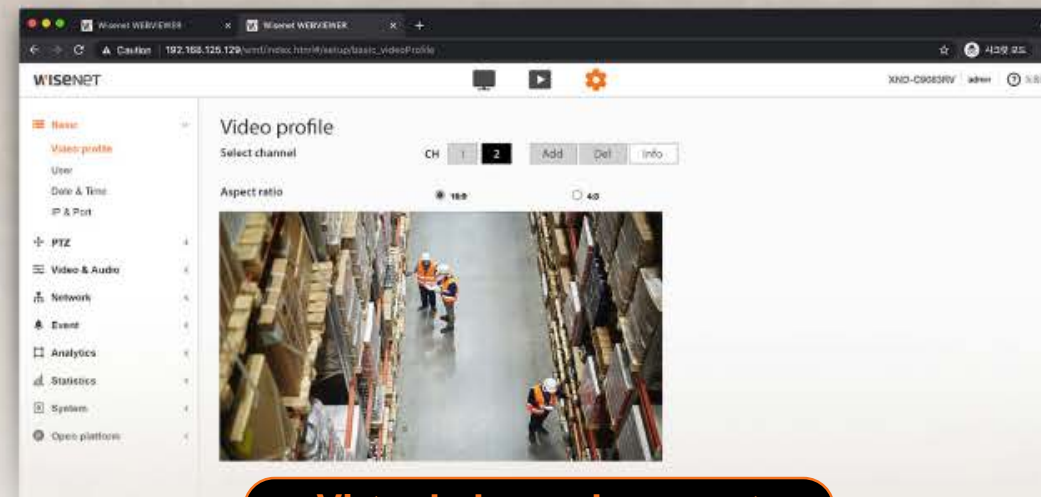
Wisenet WEBVIEWER
Wisenet WEBVIEWER
Caution 192.168.125.129/wmf/index.html#/setup/basic_videoProfile
WISENET
XND-C9083RV admin
Basic
Video profile
User
Date & Time
IP & Port
PTZ
Video & Audio
Network
Event
Analytics
Statistics
System
Open platform
Video profile
Select channel
CH 1 2
Add Del Info
Aspect ratio
16:9
4:3
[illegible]